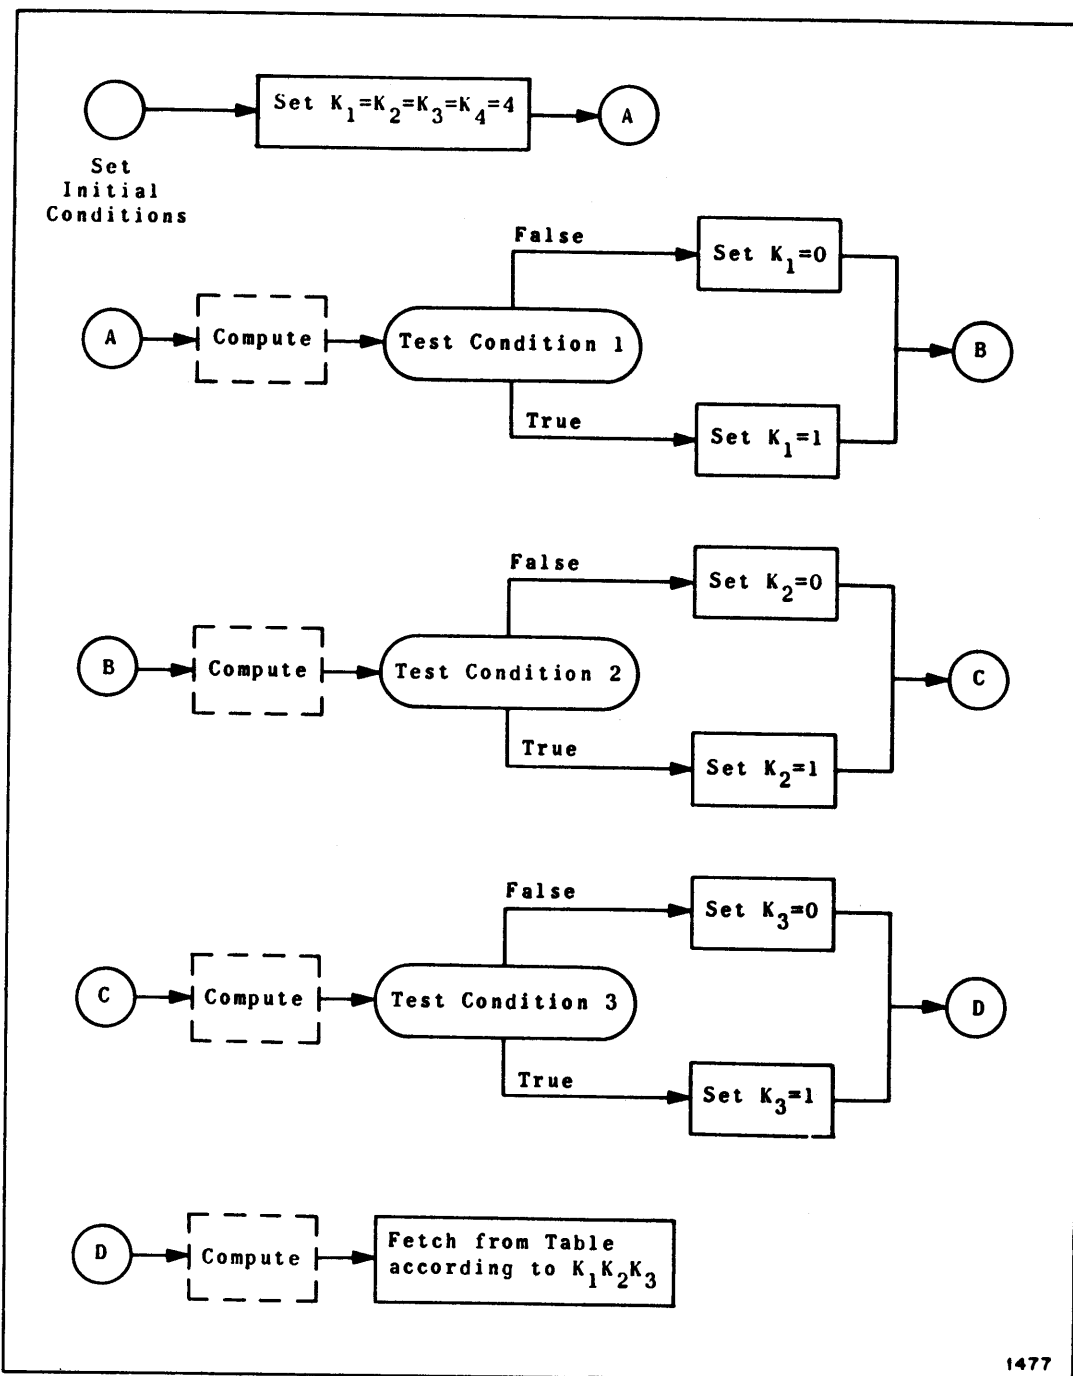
Set $K_1=K_2=K_3=K_4=4$

A

Set Initial Conditions

False

Set $K_1=0$

A

Compute

Test Condition 1

B

True

Set $K_1=1$

False

Set $K_2=0$

B

Compute

Test Condition 2

C

True

Set $K_2=1$

False

Set $K_3=0$

C

Compute

Test Condition 3

D

True

Set $K_3=1$

D

Compute

Fetch from Table according to $K_1K_2K_3$

1477